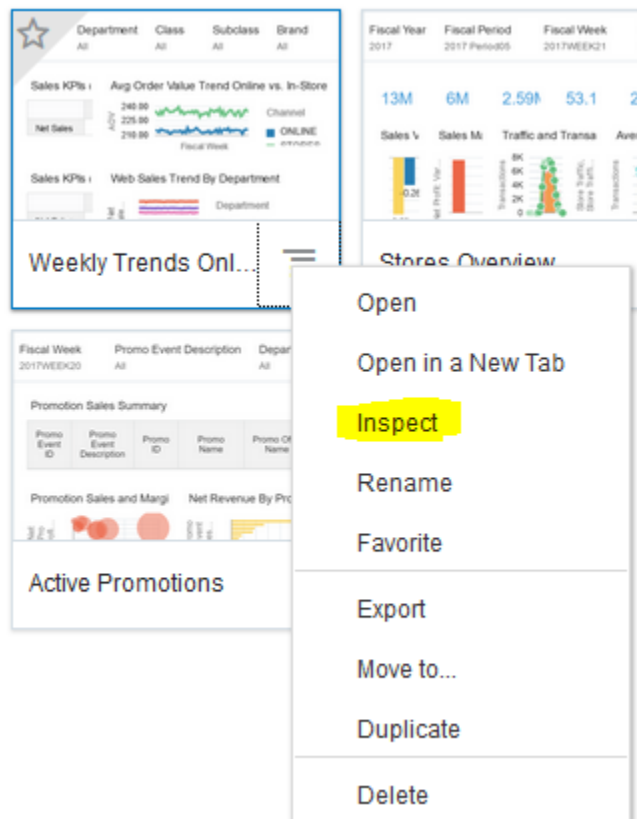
Department
All
Class
All
Subclass
All
Brand
All

Sales KPIs ‹
Net Sales
Avg Order Value Trend Online vs. In-Store
AOV
240.00
225.00
210.00
Fiscal Week
Channel
ONLINE
STORES

Sales KPIs ‹
Web Sales Trend By Department
Department

Weekly Trends Onl...

Fiscal Year
2017
Fiscal Period
2017 Period05
Fiscal Week
2017WEEK21

13M
6M
2.59M
53.1
2

Sales V
Sales Ma
Traffic and Transa
Ave

0.26
Net Profit Var...
Transactions
8K
6K
4K
2K
0
Store Traffic, Store Traff...
Transactions

Stores Overview

Fiscal Week
2017WEEK20
Promo Event Description
All
Depar
All

Promotion Sales Summary

| Promo Event ID | Promo Event Description | Promo ID | Promo Name | Promo Of Name |
|---|---|---|---|---|

Promotion Sales and Margi
Net Revenue By Pro

Active Promotions

Open
Open in a New Tab
Inspect
Rename
Favorite
Export
Move to...
Duplicate
Delete